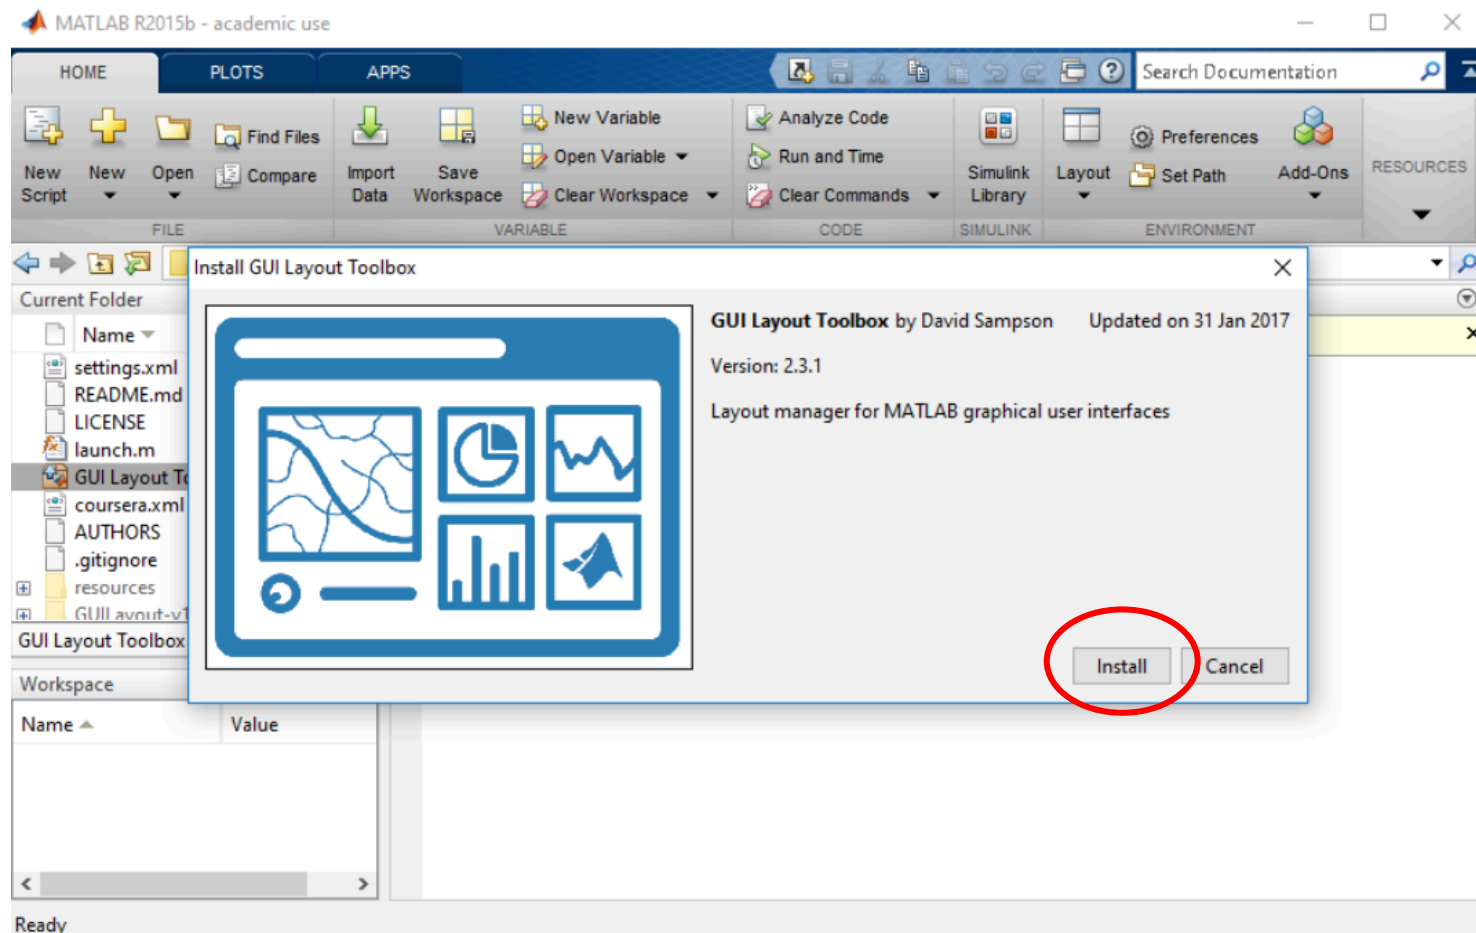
MATLAB R2015b - academic use

HOME PLOTS APPS

Search Documentation

New Script New Open Find Files Compare Import Data Save Workspace New Variable Open Variable Clear Workspace Analyze Code Run and Time Clear Commands Simulink Library Layout Preferences Set Path Add-Ons RESOURCES

FILE VARIABLE CODE SIMULINK ENVIRONMENT

Current Folder

Name

settings.xml
README.md
LICENSE
launch.m
GUI Layout T
coursera.xml
AUTHORS
.gitignore
resources
GUILayout-v1

GUI Layout Toolbox

Workspace

| Name | Value |
|---|---|

Ready

Install GUI Layout Toolbox

GUI Layout Toolbox by David Sampson Updated on 31 Jan 2017

Version: 2.3.1

Layout manager for MATLAB graphical user interfaces

Install Cancel